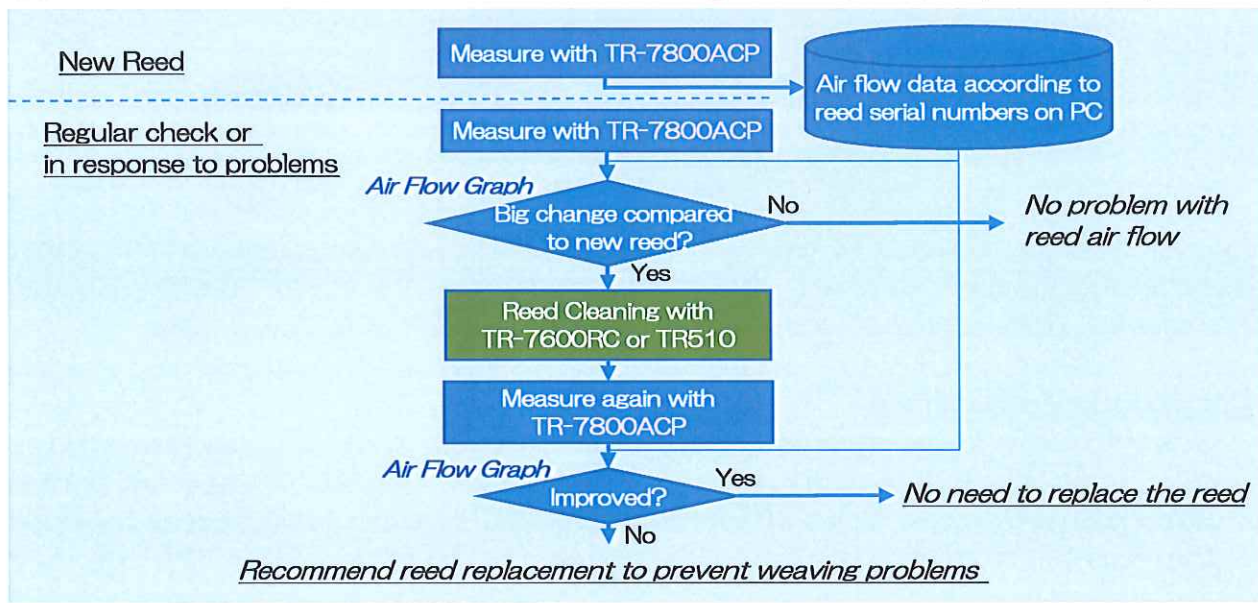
New Reed

Measure with TR-7800ACP

Air flow data according to reed serial numbers on PC

Regular check or in response to problems

Measure with TR-7800ACP

Air Flow Graph

Big change compared to new reed?

No

No problem with reed air flow

Yes

Reed Cleaning with TR-7600RC or TR510

Measure again with TR-7800ACP

Air Flow Graph

Improved?

Yes

No need to replace the reed

No

Recommend reed replacement to prevent weaving problems